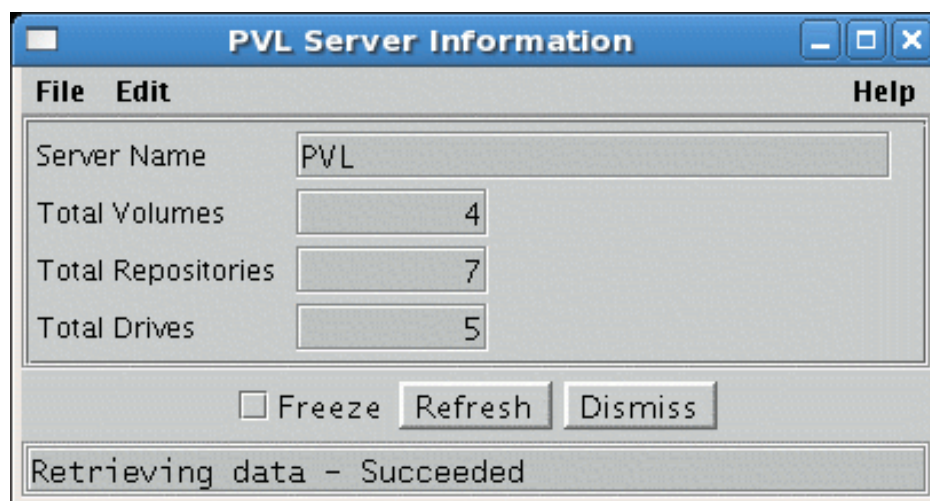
PVL Server Information

File Edit Help

| | |
|---|---|
| Server Name | PVL |
| Total Volumes | 4 |
| Total Repositories | 7 |
| Total Drives | 5 |

Freeze Refresh Dismiss

Retrieving data - Succeeded